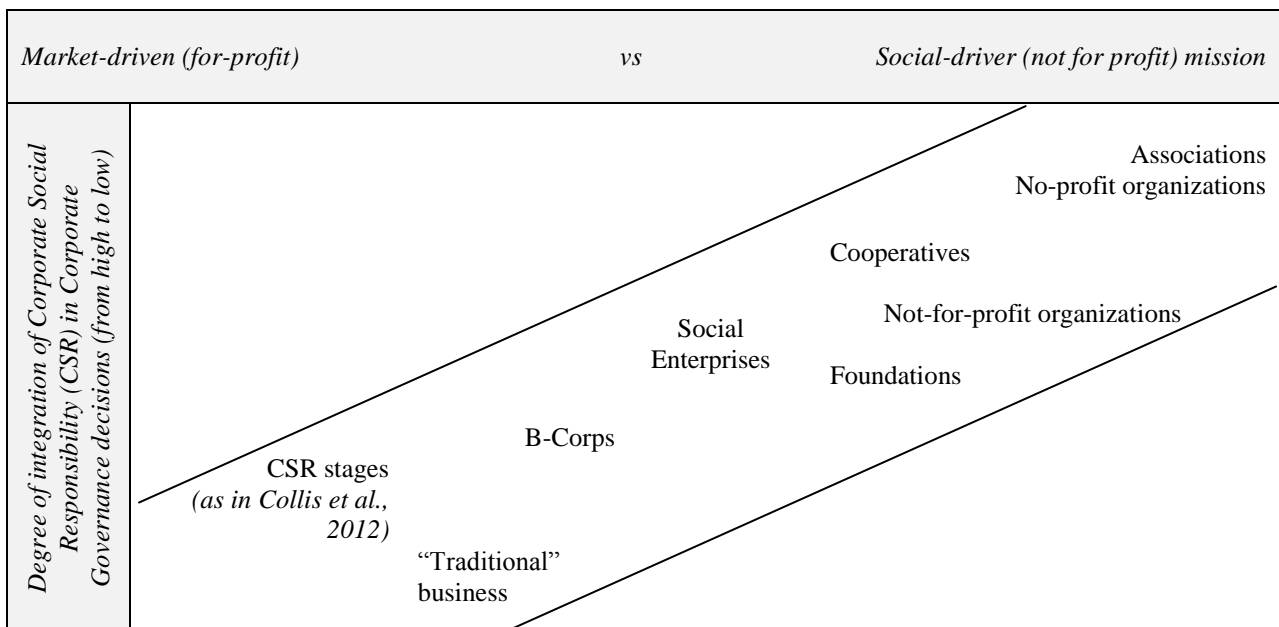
Market-driven (for-profit) vs Social-driver (not for profit) mission

Degree of integration of Corporate Social Responsibility (CSR) in Corporate Governance decisions (from high to low)

Associations
No-profit organizations

Cooperatives

Not-for-profit organizations

Social Enterprises

Foundations

B-Corps

CSR stages
(as in Collis et al., 2012)

"Traditional" business